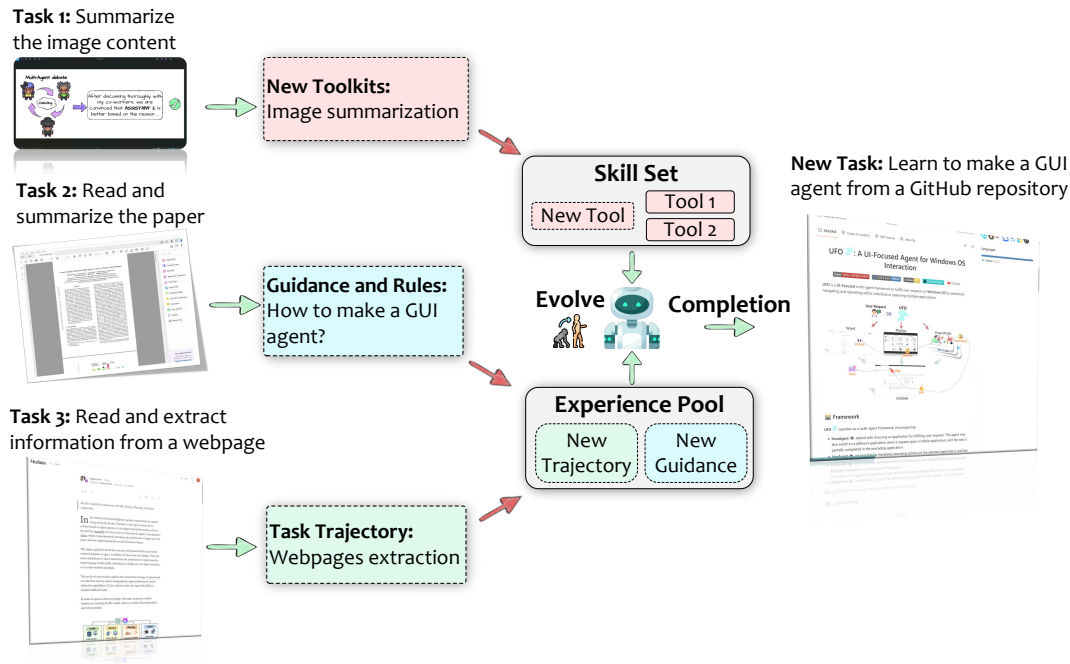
**Task 1:** Summarize the image content

Multi-Agent debate

After discussing thoroughly with my co-workers, we are convinced that ASSISTANT 2 is better based on the reason

**Task 2:** Read and summarize the paper

**Task 3:** Read and extract information from a webpage

**New Toolkits:** Image summarization

**Guidance and Rules:** How to make a GUI agent?

**Task Trajectory:** Webpages extraction

**Skill Set**

New Tool

Tool 1

Tool 2

**Evolve**

**Completion**

**Experience Pool**

New Trajectory

New Guidance

**New Task:** Learn to make a GUI agent from a GitHub repository

UFO: A UI-Focused Agent for Windows OS Interaction

Framework